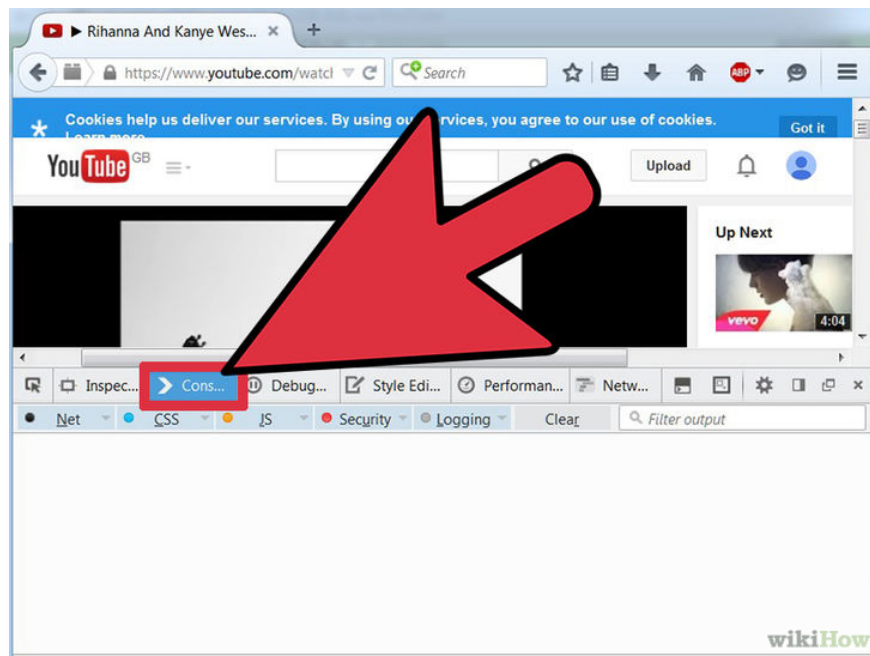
▶ Rihanna And Kanye Wes... ×

https://www.youtube.com/watcl

Search

ABP

Cookies help us deliver our services. By using ou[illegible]rvices, you agree to our use of cookies. Learn more

Got it

YouTube GB

Upload

Up Next

vevo

4:04

Inspec... Cons... Debug... Style Edi... Performan... Netw...

Net CSS JS Security Logging Clear Filter output

wikiHow